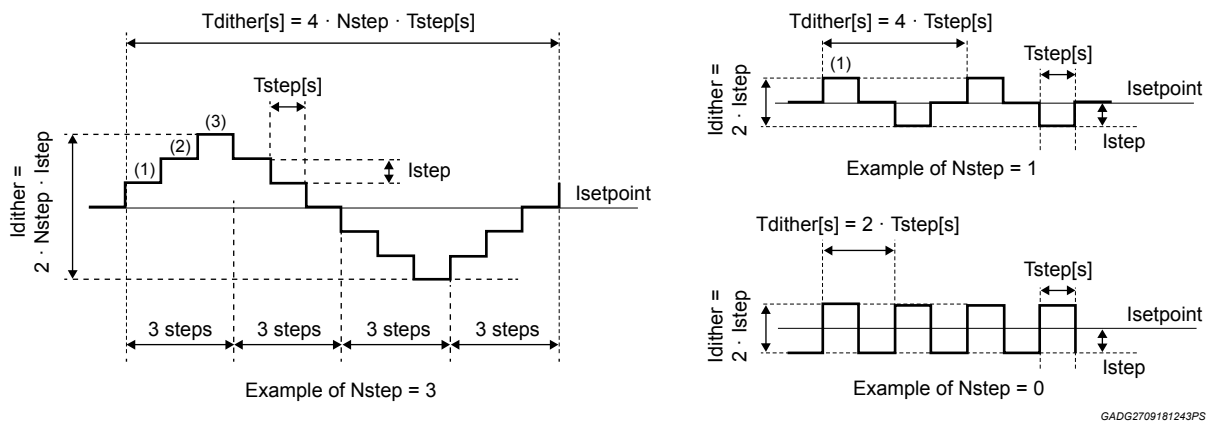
Tdither[s] = 4 · Nstep · Tstep[s]

Tstep[s]

(3)

(2)

(1)

Istep

Idither = 2 · Nstep · Istep

Isetpoint

3 steps

3 steps

3 steps

3 steps

Example of Nstep = 3

Tdither[s] = 4 · Tstep[s]

(1)

Tstep[s]

Idither = 2 · Istep

Isetpoint

Istep

Example of Nstep = 1

Tdither[s] = 2 · Tstep[s]

Tstep[s]

Idither = 2 · Istep

Isetpoint

Istep

Example of Nstep = 0

GADG2709181243PS